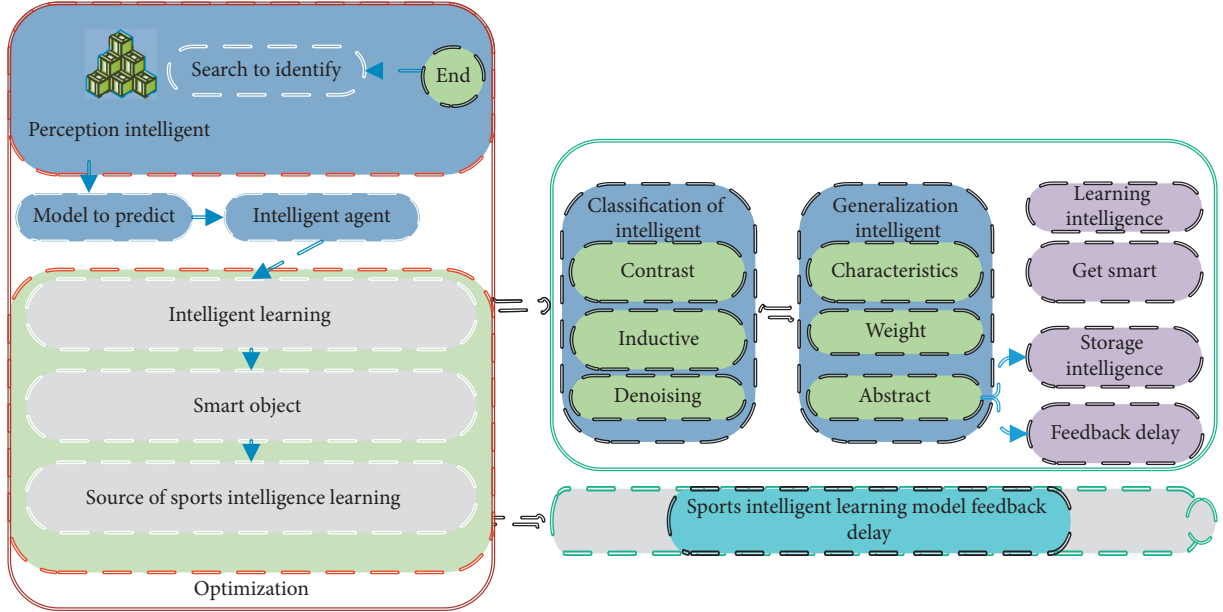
Search to identify

End

Perception intelligent

Model to predict

Intelligent agent

Intelligent learning

Smart object

Source of sports intelligence learning

Optimization

Classification of intelligent

Contrast

Inductive

Denoising

Generalization intelligent

Characteristics

Weight

Abstract

Learning intelligence

Get smart

Storage intelligence

Feedback delay

Sports intelligent learning model feedback delay